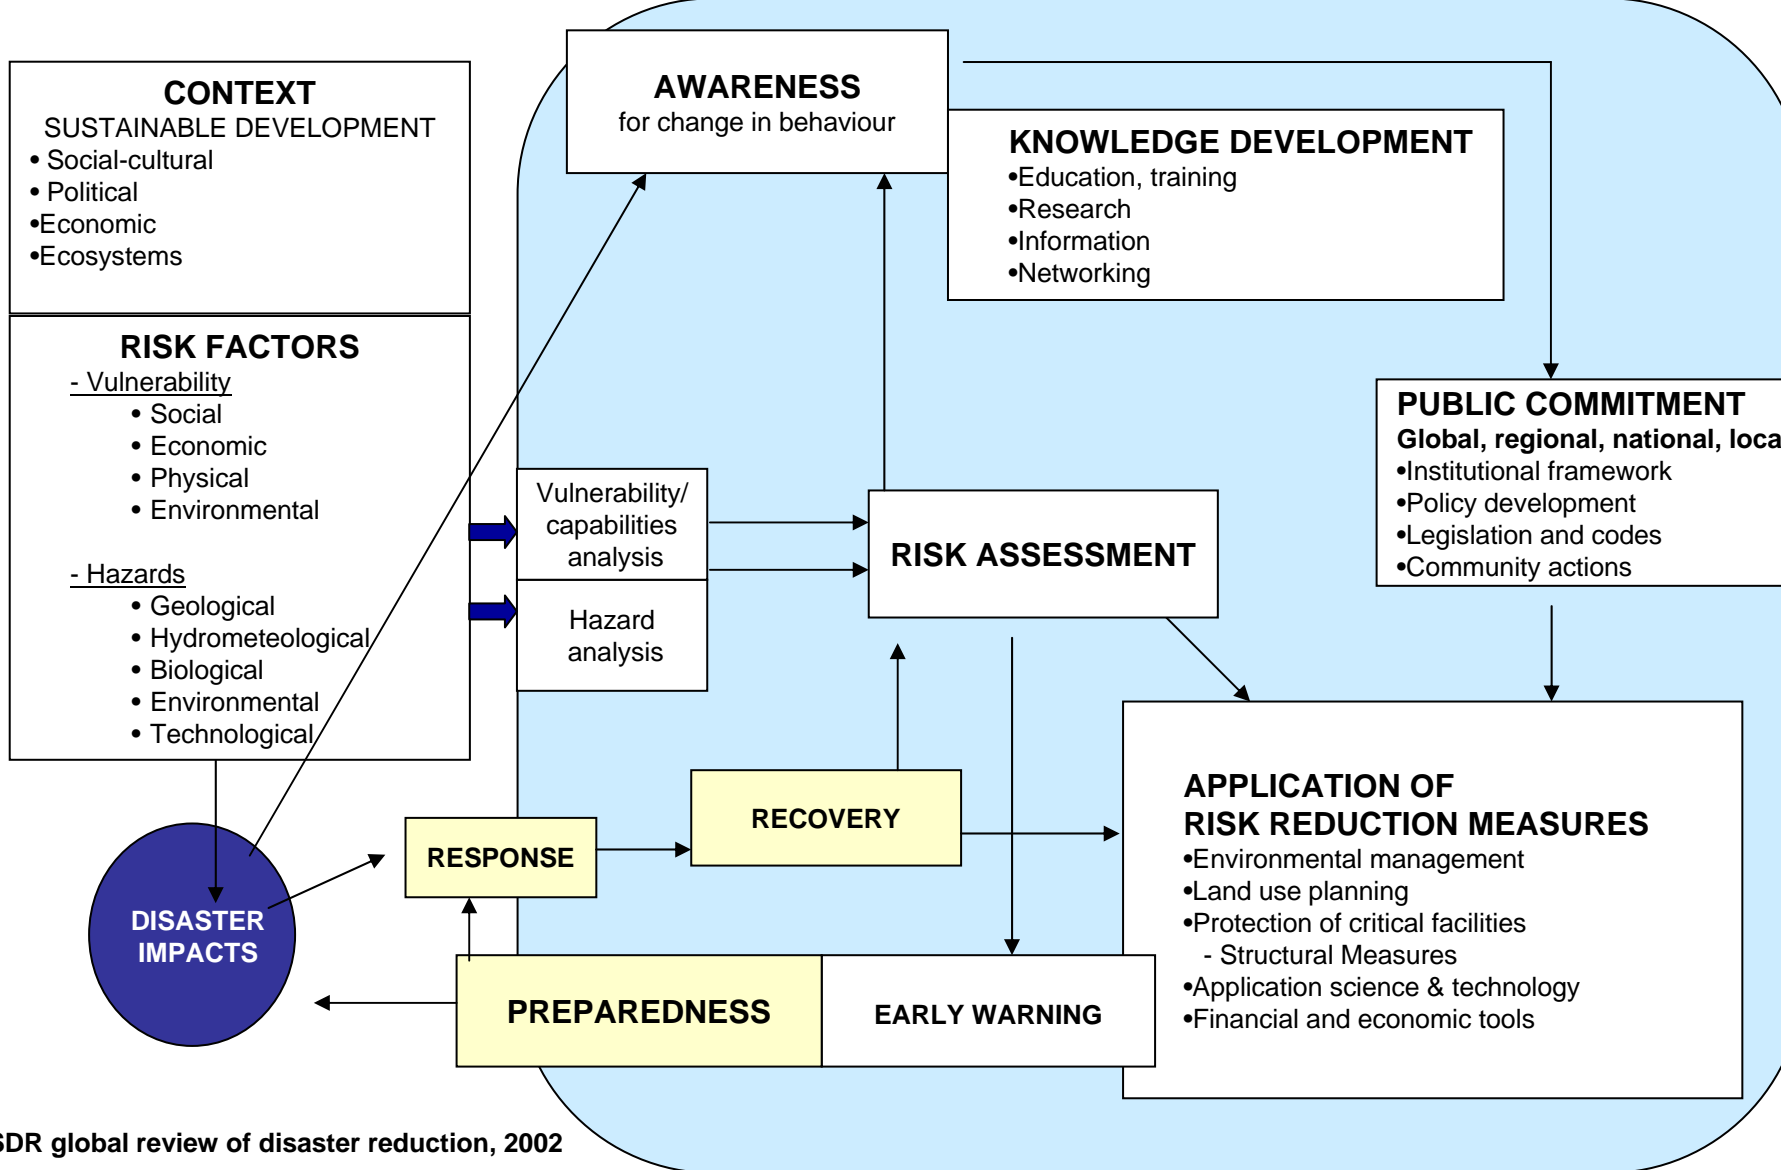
CONTEXT
SUSTAINABLE DEVELOPMENT
• Social-cultural
• Political
•Economic
•Ecosystems

RISK FACTORS
- Vulnerability
• Social
• Economic
• Physical
• Environmental

- Hazards
• Geological
• Hydrometeological
• Biological
• Environmental
• Technological

AWARENESS
for change in behaviour

KNOWLEDGE DEVELOPMENT
•Education, training
•Research
•Information
•Networking

PUBLIC COMMITMENT
Global, regional, national, loca
•Institutional framework
•Policy development
•Legislation and codes
•Community actions

Vulnerability/ capabilities analysis

Hazard analysis

RISK ASSESSMENT

APPLICATION OF
RISK REDUCTION MEASURES
•Environmental management
•Land use planning
•Protection of critical facilities
- Structural Measures
•Application science & technology
•Financial and economic tools

RECOVERY

RESPONSE

DISASTER IMPACTS

PREPAREDNESS

EARLY WARNING

SDR global review of disaster reduction, 2002